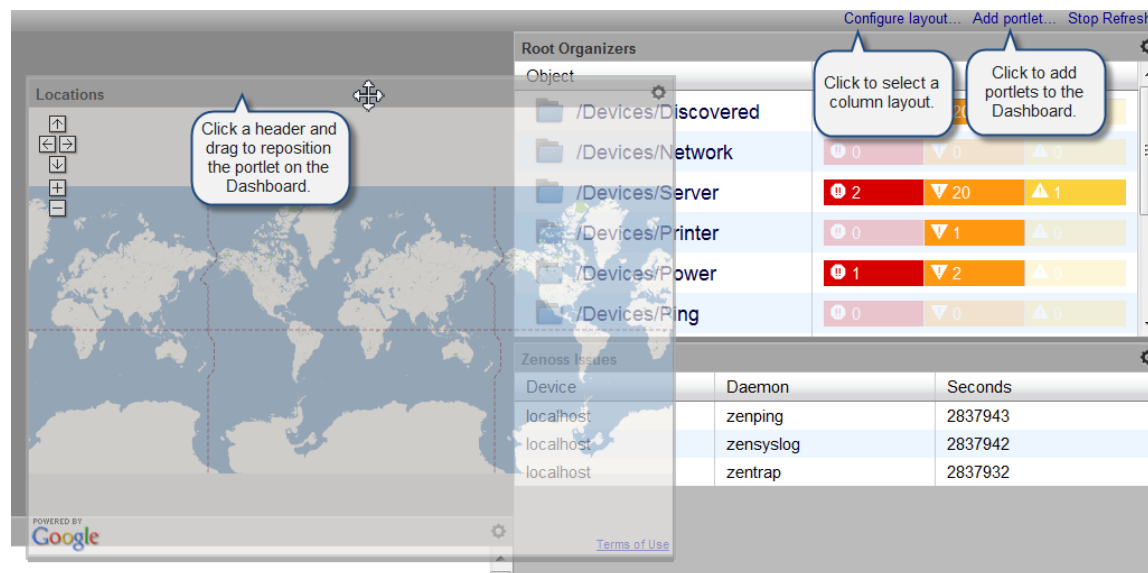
Configure layout... Add portlet... Stop Refresh

Root Organizers

Object

Click to select a column layout.

Click to add portlets to the Dashboard.

Locations

Click a header and drag to reposition the portlet on the Dashboard.

| Object | | | |
|---|---|---|---|
| /Devices/Discovered | | 20 | |
| /Devices/Network | 0 | 0 | 0 |
| /Devices/Server | 2 | 20 | 1 |
| /Devices/Printer | 0 | 1 | 0 |
| /Devices/Power | 1 | 2 | 0 |
| /Devices/Ping | 0 | 0 | 0 |

Zenoss Issues

| Device | Daemon | Seconds |
|---|---|---|
| localhost | zenping | 2837943 |
| localhost | zensyslog | 2837942 |
| localhost | zentrap | 2837932 |

POWERED BY Google

Terms of Use